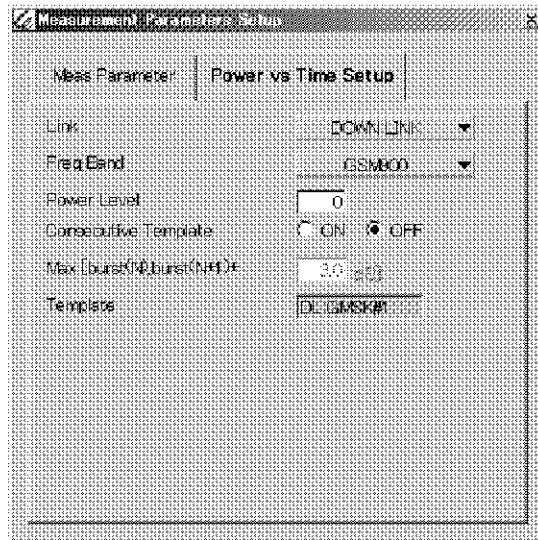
Measurement Parameters Setup

Meas Parameter

Power vs Time Setup

Link

DOWN LINK

Freq Band

GSM900

Power Level

0

Consecutive Template

ON

OFF

Max |burst(N)-burst(N+1)|<

3.0 dB

Template

DL GMSK#1